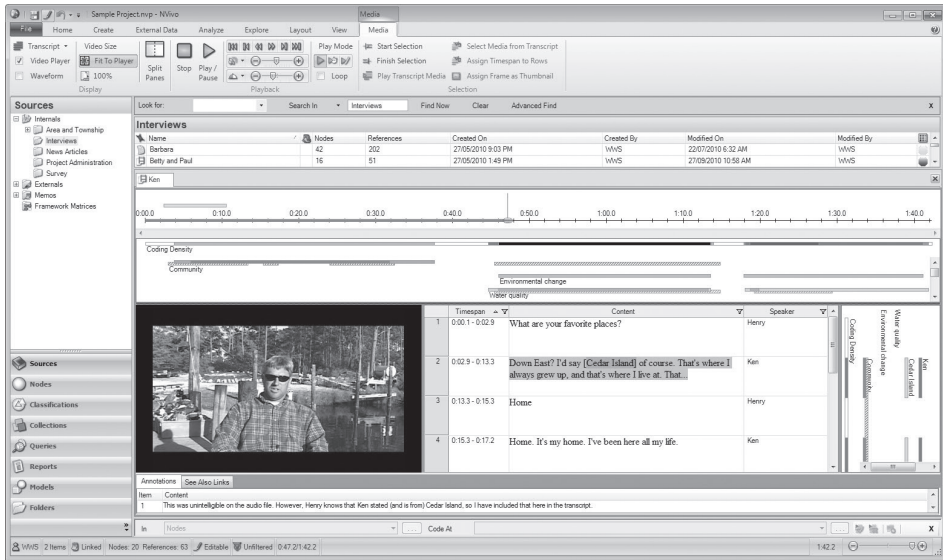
Sample Project.nvp - NVivo

Media

File Home Create External Data Analyze Explore Layout View Media

Transcript Video Size Video Player Fit To Player Waveform 100% Display

Split Panes

Stop Play / Pause

Playback

Play Mode Loop

Start Selection Finish Selection Play Transcript Media

Select Media from Transcript Assign Timespan to Rows Assign Frame as Thumbnail

Selection

Sources

Internals
Area and Township
Interviews
News Articles
Project Administration
Survey
Externals
Memos
Framework Matrices

Look for: Search In Interviews Find Now Clear Advanced Find

Interviews

| Name | Nodes | References | Created On | Created By | Modified On | Modified By |
|---|---|---|---|---|---|---|
| Barbara | 42 | 202 | 27/05/2010 9:03 PM | WWS | 22/07/2010 6:32 AM | WWS |
| Betty and Paul | 16 | 51 | 27/05/2010 1:49 PM | WWS | 27/09/2010 10:58 AM | WWS |

Ken

0:00.0 0:10.0 0:20.0 0:30.0 0:40.0 0:50.0 1:00.0 1:10.0 1:20.0 1:30.0 1:40.0

Coding Density
Community
Environmental change
Water quality

| | Timespan | Content | Speaker |
|---|---|---|---|
| 1 | 0:00.1 - 0:02.9 | What are your favorite places? | Henry |
| 2 | 0:02.9 - 0:13.3 | Down East? I'd say [Cedar Island] of course. That's where I always grew up, and that's where I live at. That... | Ken |
| 3 | 0:13.3 - 0:15.3 | Home | Henry |
| 4 | 0:15.3 - 0:17.2 | Home. It's my home. I've been here all my life. | Ken |

Coding Density
Environmental change
Community
Water quality
Cedar Island
Ken

Sources
Nodes
Classifications
Collections
Queries
Reports
Models
Folders

Annotations See Also Links

Item Content
1 This was unintelligible on the audio file. However, Henry knows that Ken stated (and is from) Cedar Island, so I have included that here in the transcript.

In Nodes Code At

WWS 2 Items Linked Nodes: 20 References: 63 Editable Unfiltered 0:47.2/1:42.2

1:42.2